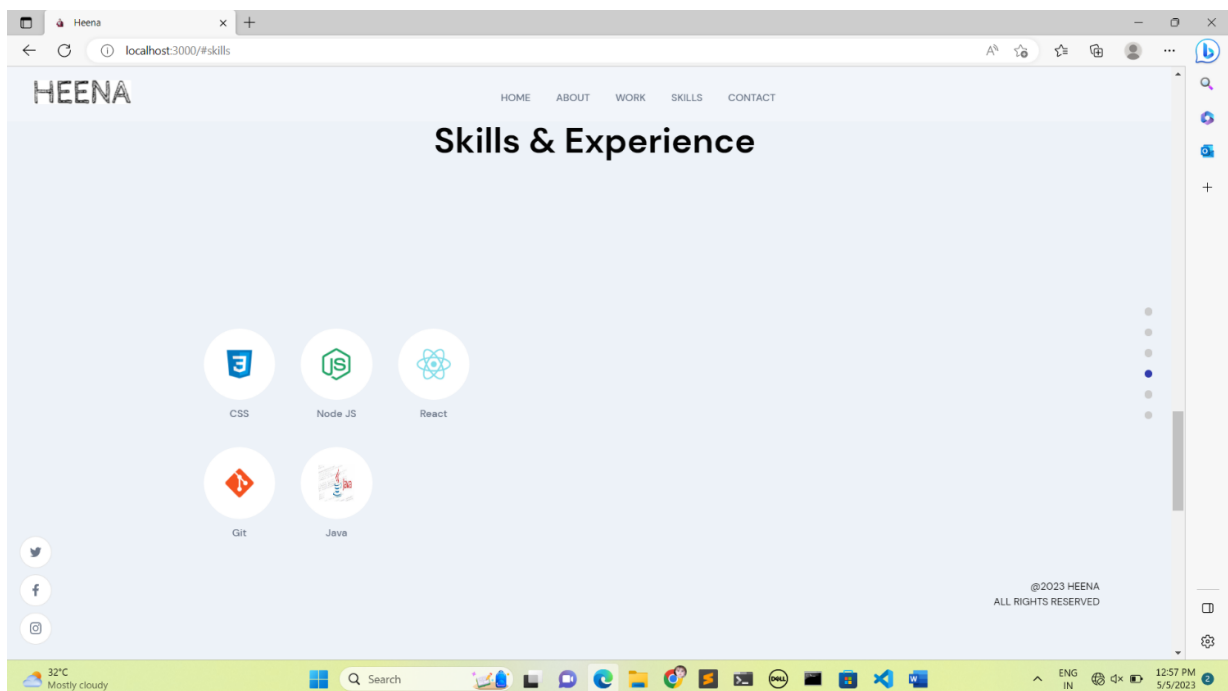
Heena

localhost:3000/#skills

HEENA

HOME ABOUT WORK SKILLS CONTACT

Skills & Experience

CSS

Node JS

React

Git

Java

@2023 HEENA
ALL RIGHTS RESERVED

32°C
Mostly cloudy

Search

ENG
IN

12:57 PM
5/5/2023